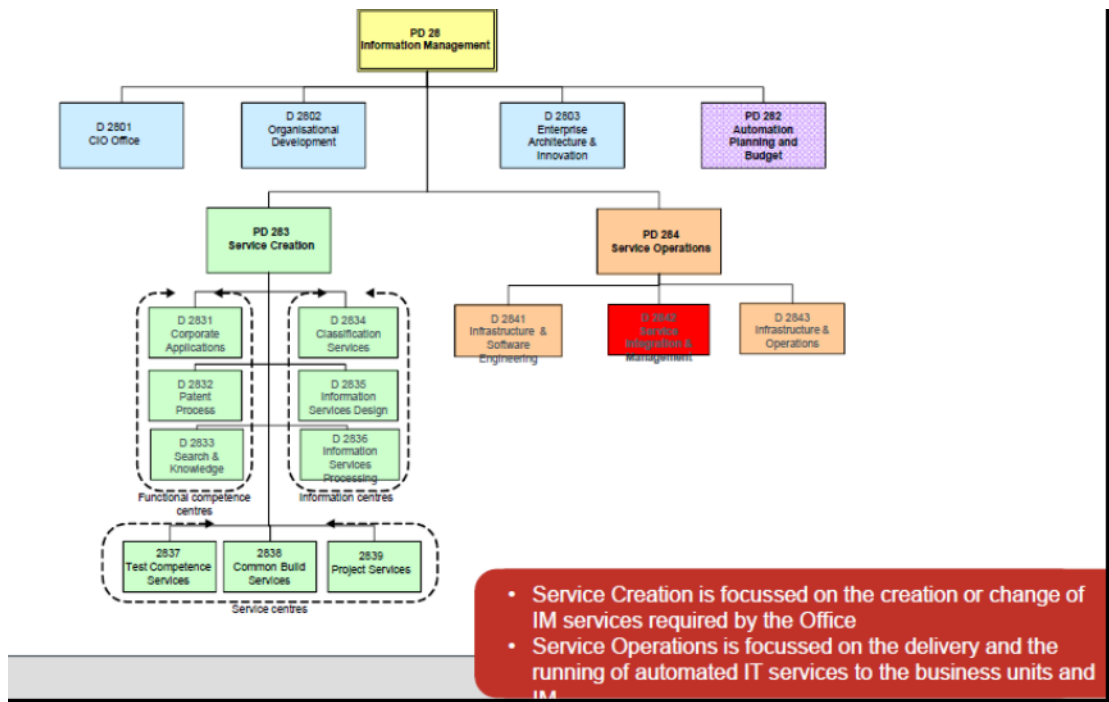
PD 28
Information Management

D 2801
CIO Office

D 2802
Organisational Development

D 2803
Enterprise Architecture & Innovation

PD 282
Automation Planning and Budget

PD 283
Service Creation

PD 284
Service Operations

D 2841
Infrastructure & Software Engineering

D 2842
Service Integration & Management

D 2843
Infrastructure & Operations

D 2831
Corporate Applications

D 2832
Patent Process

D 2833
Search & Knowledge

Functional competence centres

D 2834
Classification Services

D 2835
Information Services Design

D 2836
Information Services Processing

Information centres

2837
Test Competence Services

2838
Common Build Services

2839
Project Services

Service centres

• Service Creation is focussed on the creation or change of IM services required by the Office
• Service Operations is focussed on the delivery and the running of automated IT services to the business units and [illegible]